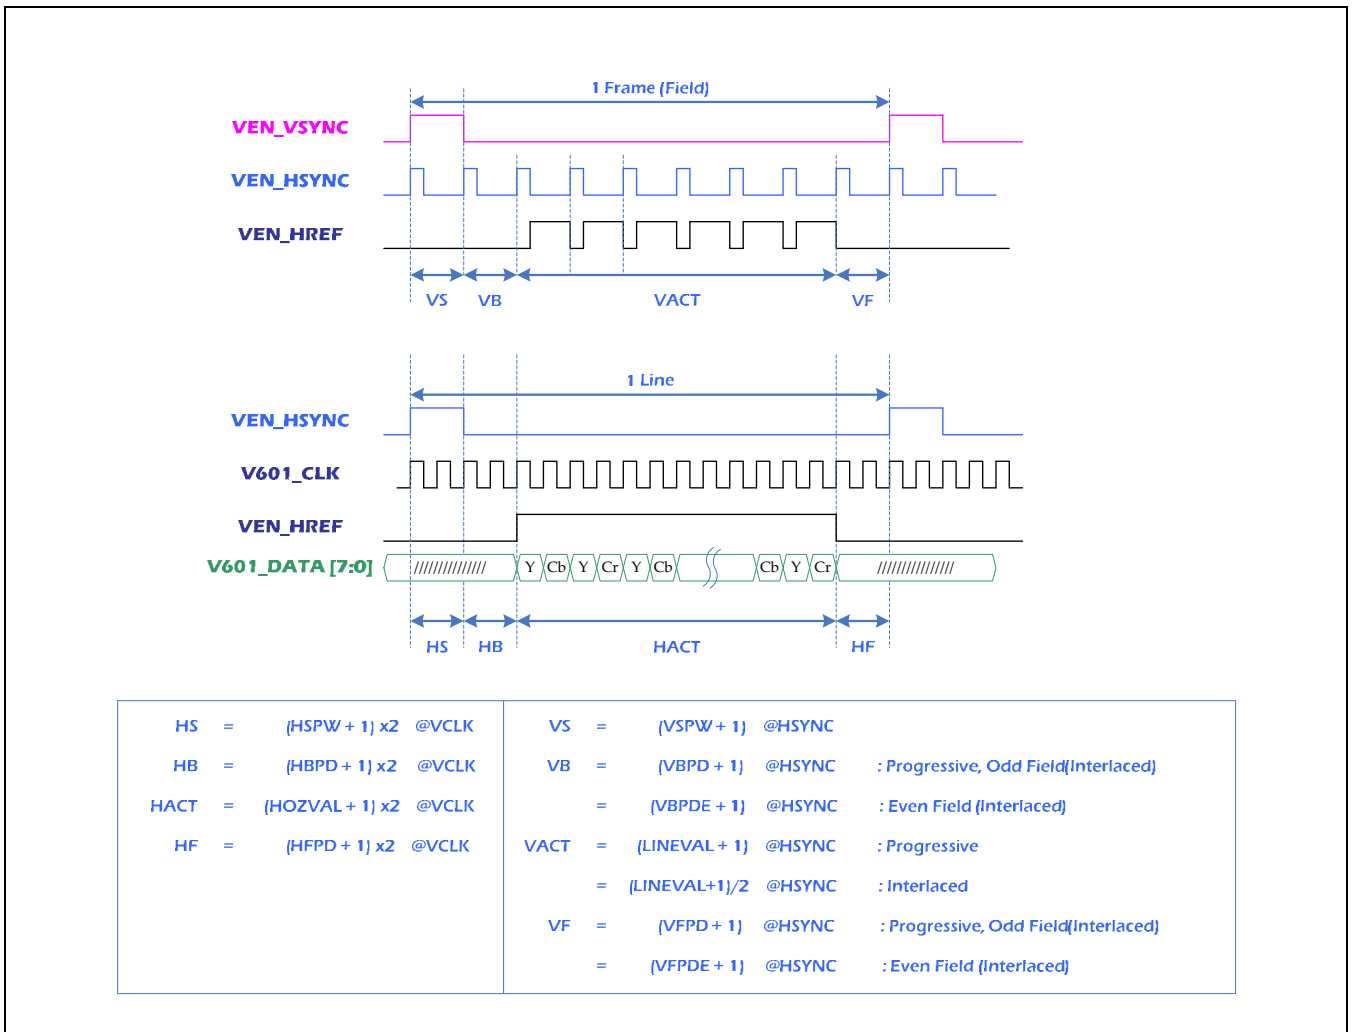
1 Frame (Field)

VEN_VSYNC

VEN_HSYNC

VEN_HREF

VS VB VACT VF

1 Line

VEN_HSYNC

V601_CLK

VEN_HREF

V601_DATA [7:0]

/////////////// Y Cb Y Cr Y Cb Cb Y Cr ///////////////

HS HB HACT HF

| HS = (HSPW + 1) x2 @VCLK | VS = (VSPW + 1) @HSYNC |
|---|---|
| HB = (HBPD + 1) x2 @VCLK | VB = (VBPD + 1) @HSYNC : Progressive, Odd Field(Interlaced) |
| HACT = (HOZVAL + 1) x2 @VCLK | = (VBPDE + 1) @HSYNC : Even Field (Interlaced) |
| HF = (HFPD + 1) x2 @VCLK | VACT = (LINEVAL + 1) @HSYNC : Progressive |
| | = (LINEVAL+1)/2 @HSYNC : Interlaced |
| | VF = (VFPD + 1) @HSYNC : Progressive, Odd Field(Interlaced) |
| | = (VFPDE + 1) @HSYNC : Even Field (Interlaced) |